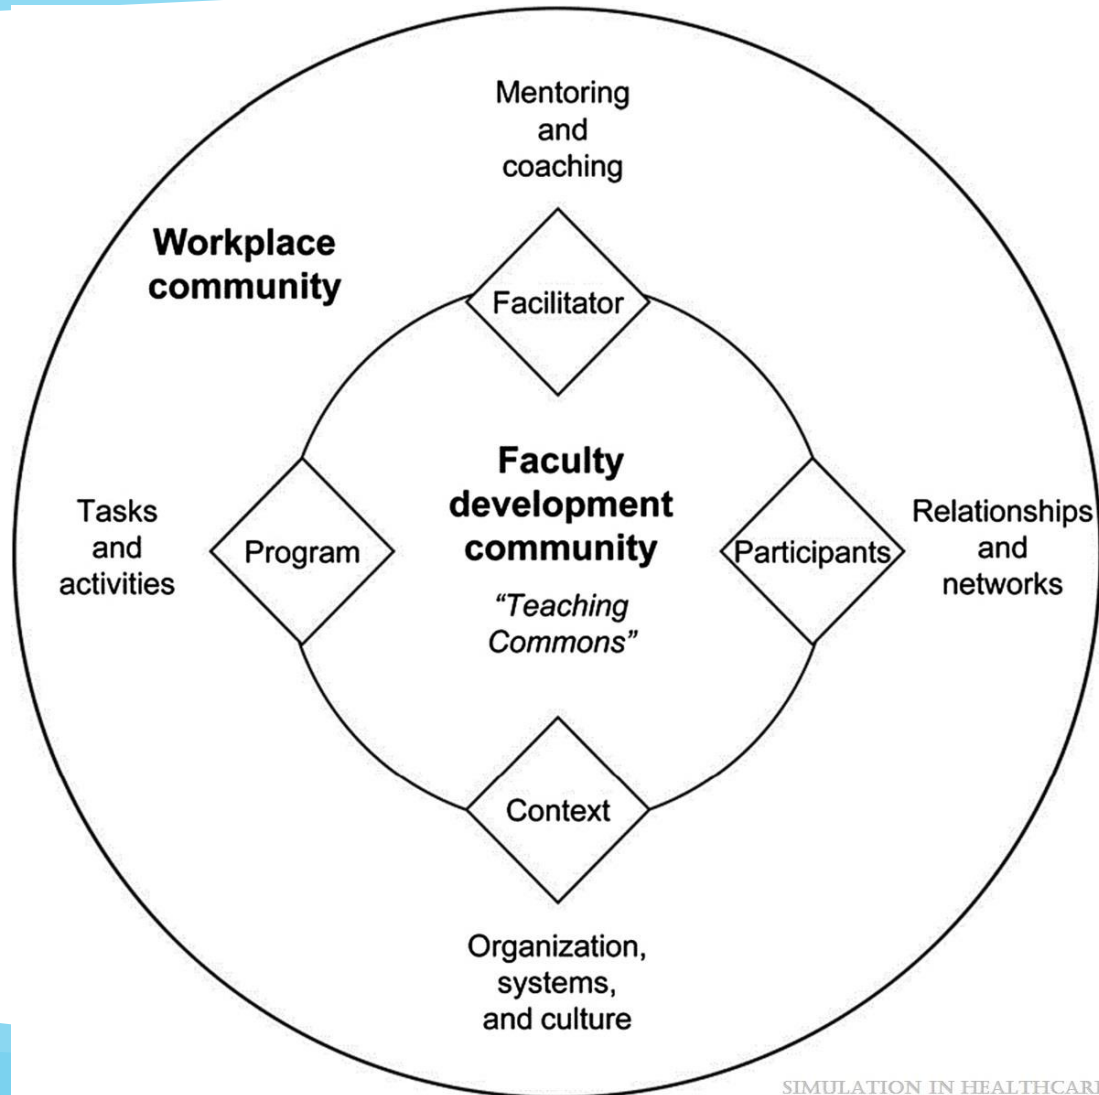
Mentoring and coaching

Workplace community

Facilitator

Faculty development community

"Teaching Commons"

Tasks and activities

Program

Participants

Relationships and networks

Context

Organization, systems, and culture

SIMULATION IN HEALTHCAR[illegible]